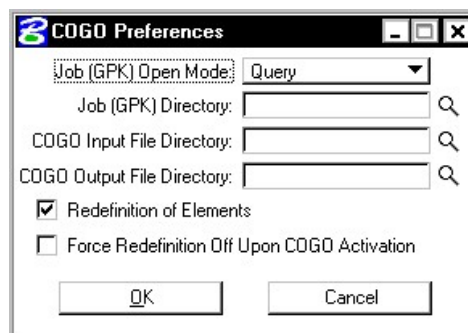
COGO Preferences

Job (GPK) Open Mode: Query

Job (GPK) Directory:

COGO Input File Directory:

COGO Output File Directory:

Redefinition of Elements

Force Redefinition Off Upon COGO Activation

OK

Cancel